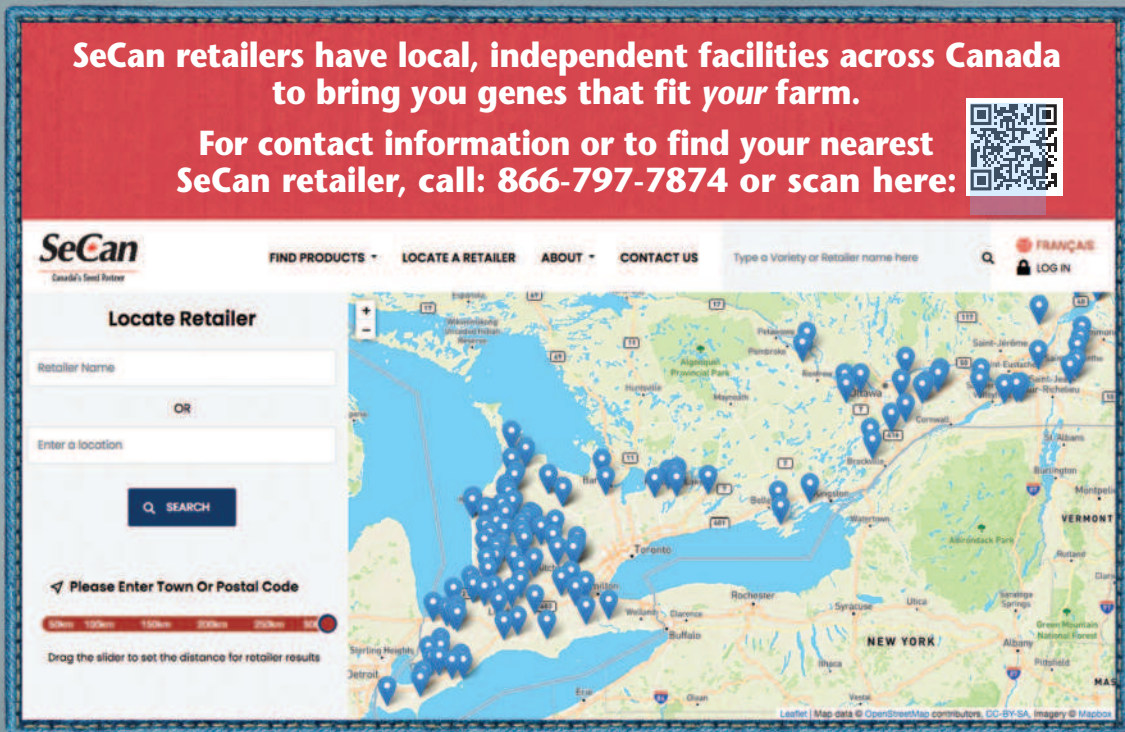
SeCan retailers have local, independent facilities across Canada to bring you genes that fit *your* farm.

For contact information or to find your nearest SeCan retailer, call: 866-797-7874 or scan here:

SeCan
Canada's Seed Partner

FIND PRODUCTS ▾ LOCATE A RETAILER ABOUT ▾ CONTACT US Type a Variety or Retailer name here

FRANÇAIS
LOG IN

Locate Retailer

Retailer Name

OR

Enter a location

SEARCH

Please Enter Town Or Postal Code

50km 100km 150km 200km 250km 300

Drag the slider to set the distance for retailer results

Algonquin Provincial Park
Pembroke
Huntsville
Ottawa
Cornwall
Saint-Jérôme
Brockville
Barrie
Belleville
Kingston
Watertown
Toronto
Rochester
Syracuse
Utica
Buffalo
Darien
NEW YORK
Sterling Heights
Detroit
Erie
Ithaca
Albany
Pittsfield
Burlington
Montpelier
VERMONT
Adirondack Park
Green Mountain National Forest
St. Albans
Rutland

Leaflet | Map data © OpenStreetMap contributors, CC-BY-SA, Imagery © Mapbox